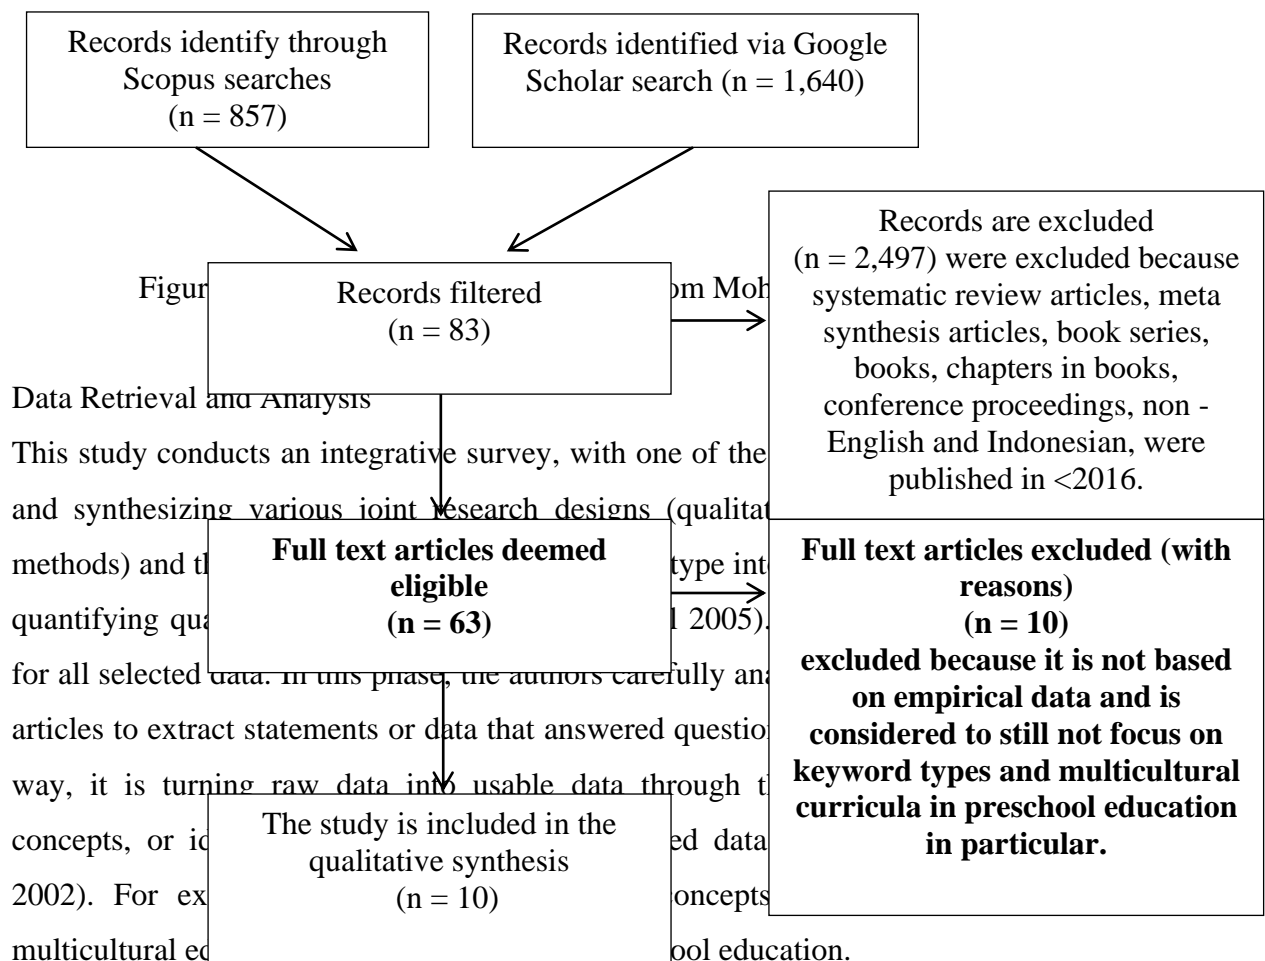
Records identify through Scopus searches (n = 857)

Records identified via Google Scholar search (n = 1,640)

Records filtered (n = 83)

Records are excluded (n = 2,497) were excluded because systematic review articles, meta synthesis articles, book series, books, chapters in books, conference proceedings, non - English and Indonesian, were published in <2016.

**Full text articles deemed eligible (n = 63)**

**Full text articles excluded (with reasons) (n = 10) excluded because it is not based on empirical data and is considered to still not focus on keyword types and multicultural curricula in preschool education in particular.**

The study is included in the qualitative synthesis (n = 10)

Figur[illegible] om Moh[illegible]

Data Retrieval and Analysis

This study conducts an integrative survey, with one of the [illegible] and synthesizing various joint research designs (qualitat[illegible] methods) and th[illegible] type int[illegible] quantifying qua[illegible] l 2005). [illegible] for all selected data. In this phase, the authors carefully ana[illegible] articles to extract statements or data that answered questio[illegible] way, it is turning raw data into usable data through t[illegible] concepts, or id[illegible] ed data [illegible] 2002). For ex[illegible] oncepts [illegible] multicultural ed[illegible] ool education.